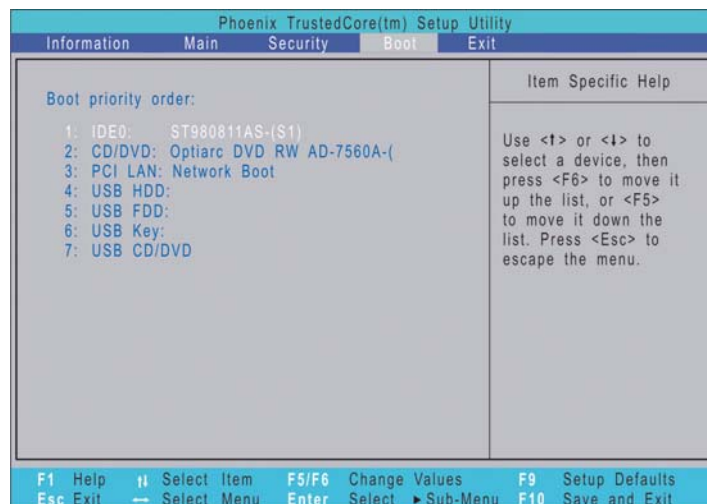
Phoenix TrustedCore(tm) Setup Utility

Information Main Security Boot Exit

Boot priority order:

1: IDE0: ST980811AS-(S1)
2: CD/DVD: Optiarc DVD RW AD-7560A-(
3: PCI LAN: Network Boot
4: USB HDD:
5: USB FDD:
6: USB Key:
7: USB CD/DVD

Item Specific Help

Use <↑> or <↓> to select a device, then press <F6> to move it up the list, or <F5> to move it down the list. Press <Esc> to escape the menu.

F1 Help ↑↓ Select Item F5/F6 Change Values F9 Setup Defaults
Esc Exit ↔ Select Menu Enter Select ▸Sub-Menu F10 Save and Exit